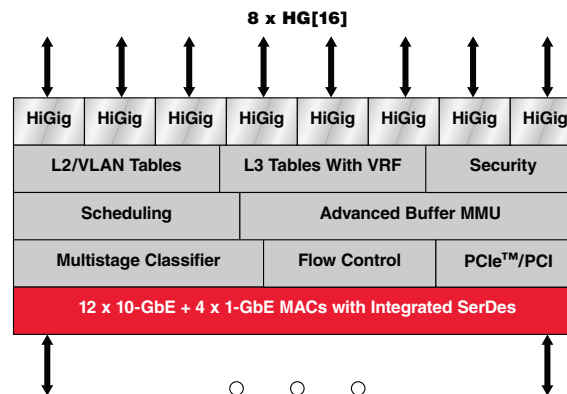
8 x HG[16]

HiGig HiGig HiGig HiGig HiGig HiGig HiGig HiGig

L2/VLAN Tables

L3 Tables With VRF

Security

Scheduling

Advanced Buffer MMU

Multistage Classifier

Flow Control

PCIe$^{TM}$/PCI

12 x 10-GbE + 4 x 1-GbE MACs with Integrated SerDes